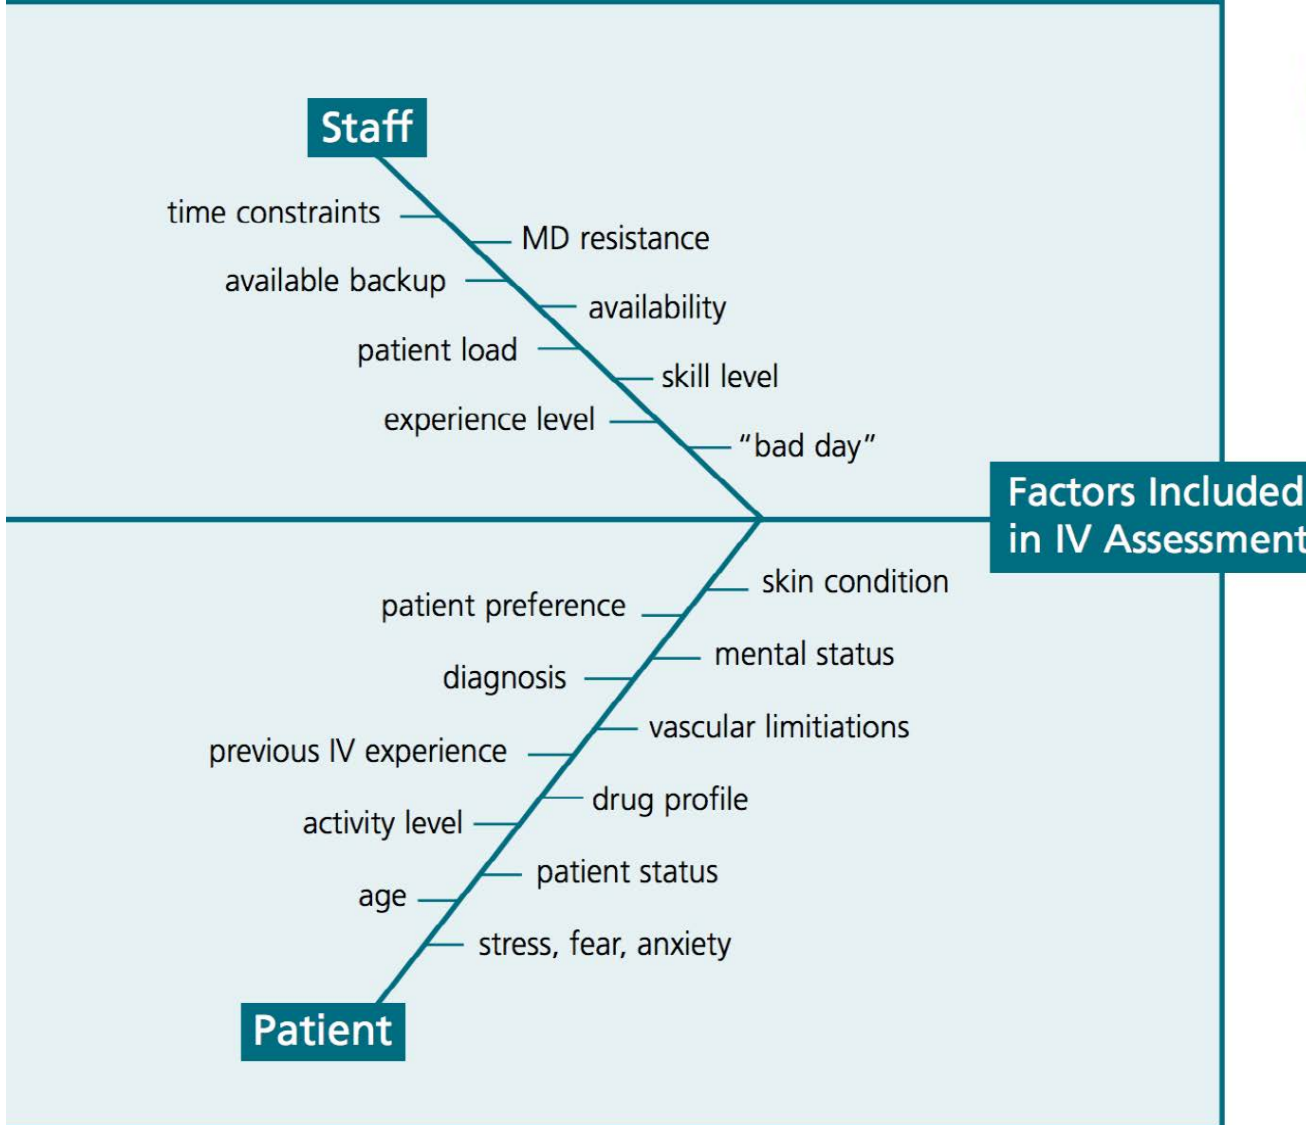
Staff

time constraints

MD resistance

available backup

availability

patient load

skill level

experience level

"bad day"

Factors Included in IV Assessment

skin condition

patient preference

mental status

diagnosis

vascular limitiations

previous IV experience

drug profile

activity level

patient status

age

stress, fear, anxiety

Patient